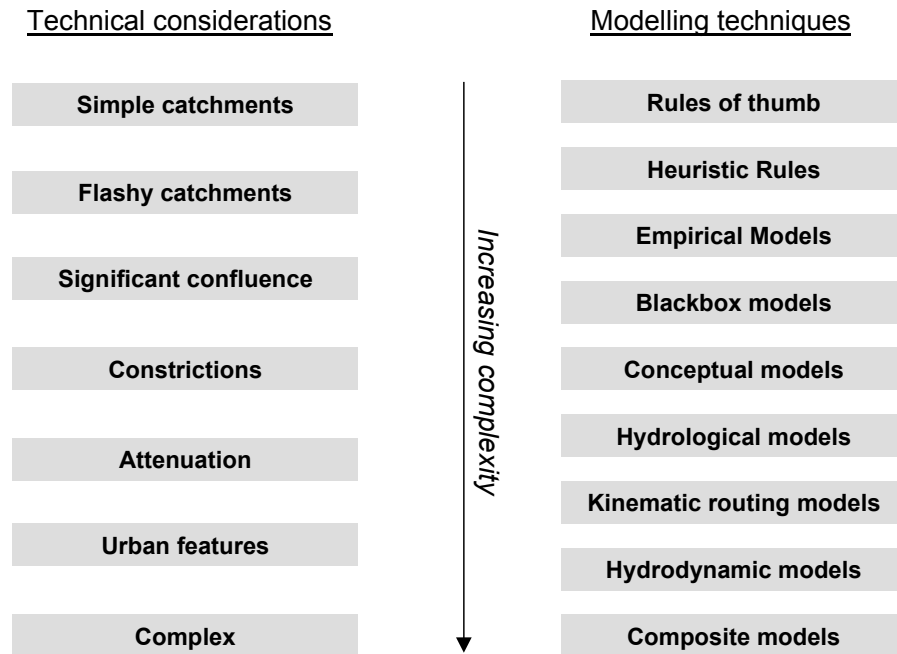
Technical considerations

Simple catchments

Flashy catchments

Significant confluence

Constrictions

Attenuation

Urban features

Complex

Increasing complexity

Modelling techniques

Rules of thumb

Heuristic Rules

Empirical Models

Blackbox models

Conceptual models

Hydrological models

Kinematic routing models

Hydrodynamic models

Composite models